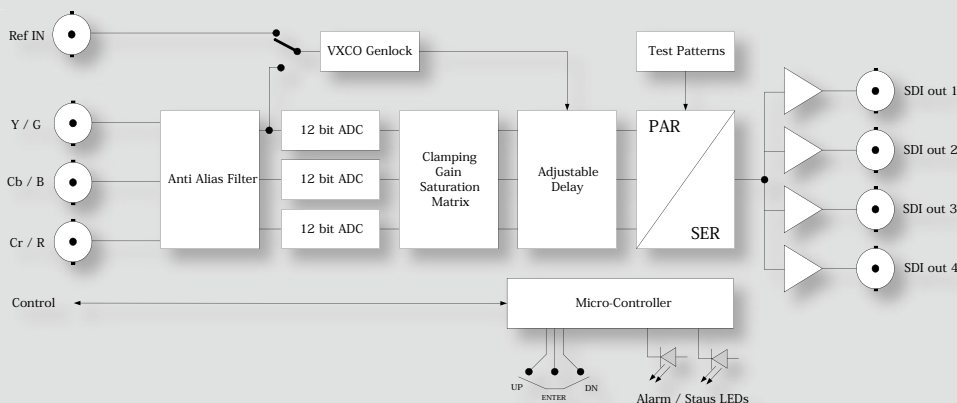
Ref IN

VXCO Genlock

Test Patterns

Y / G

Cb / B

Cr / R

Anti Alias Filter

12 bit ADC

12 bit ADC

12 bit ADC

Clamping Gain Saturation Matrix

Adjustable Delay

PAR

SER

SDI out 1

SDI out 2

SDI out 3

SDI out 4

Control

Micro-Controller

UP

ENTER

DN

Alarm / Staus LEDs